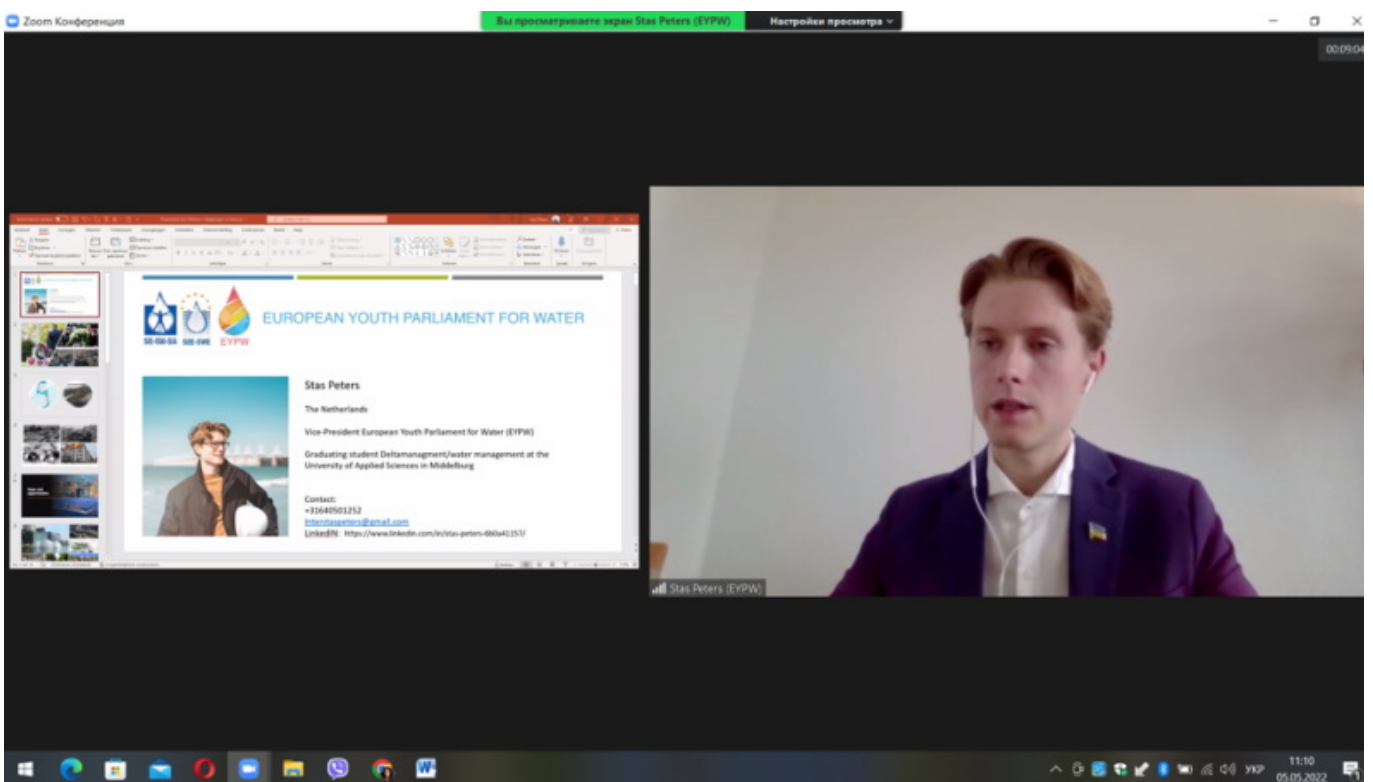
Zoom Конференция

Вы просматриваете экран Stas Peters (EYPW)

Настройки просмотра

00:09:04

SE-ON-SA SEE-SWE EYPW

EUROPEAN YOUTH PARLIAMENT FOR WATER

Stas Peters

The Netherlands

Vice-President European Youth Parliament for Water (EYPW)

Graduating student Deltamanagment/water management at the University of Applied Sciences in Middelburg

Contact:
+31640501252
Interstaspeters@gmail.com
LinkedIN: https://www.linkedin.com/in/stas-peters-660a41157/

Stas Peters (EYPW)

УКР 11:10 05.05.2022